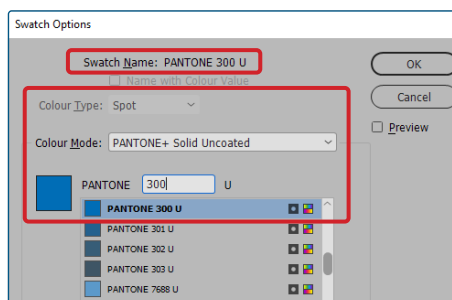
Swatch Options

Swatch Name: PANTONE 300 U

Name with Colour Value

OK

Cancel

Preview

Colour Type: Spot

Colour Mode: PANTONE+ Solid Uncoated

PANTONE 300 U

PANTONE 300 U

PANTONE 301 U

PANTONE 302 U

PANTONE 303 U

PANTONE 7688 U